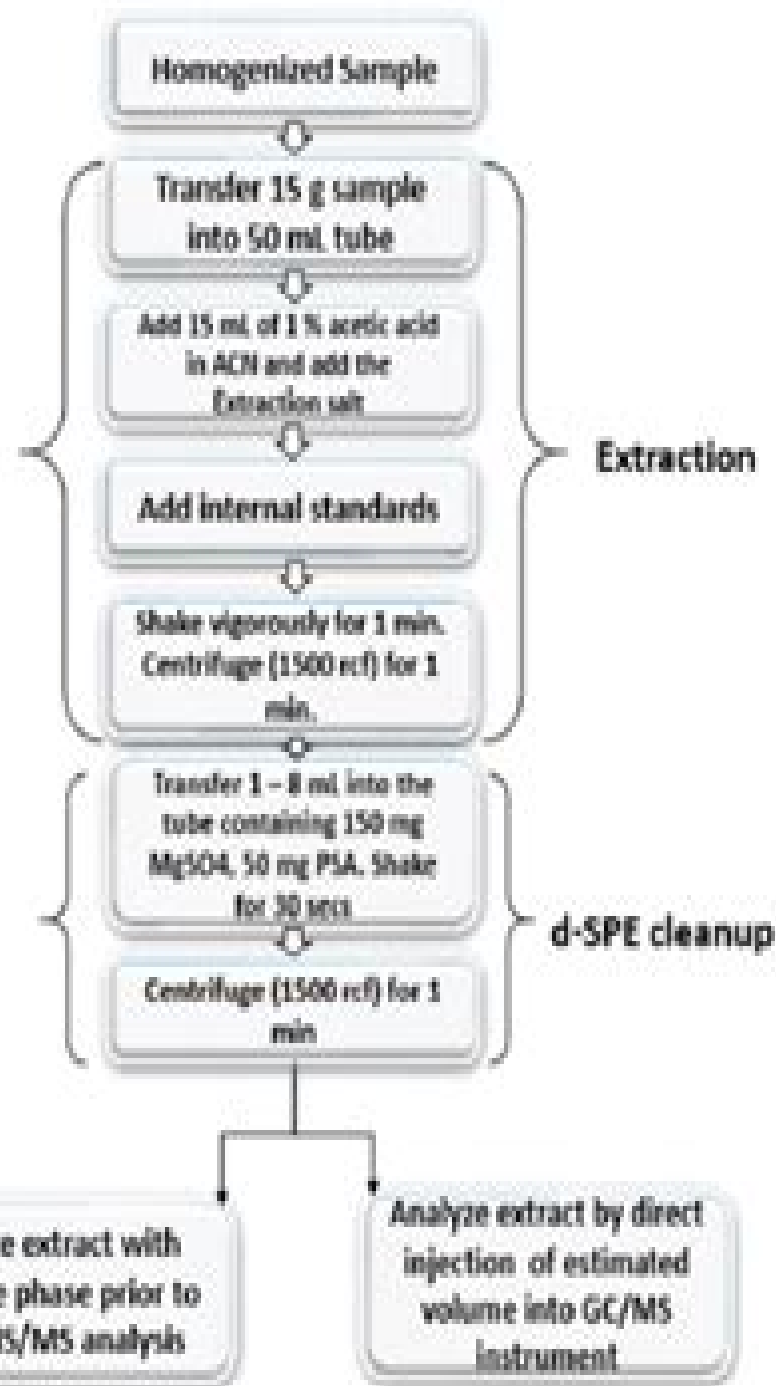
Homogenized Sample

Transfer 15 g sample into 50 mL tube

Add 15 mL of 1 % acetic acid in ACN and add the Extraction salt

Add internal standards

Shake vigorously for 1 min. Centrifuge (1500 rcf) for 1 min.

Extraction

Transfer 1 – 8 mL into the tube containing 150 mg MgSO4, 50 mg PSA. Shake for 30 secs

Centrifuge (1500 rcf) for 1 min

d-SPE cleanup

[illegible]e extract with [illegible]e phase prior to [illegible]S/MS analysis

Analyze extract by direct injection of estimated volume into GC/MS instrument